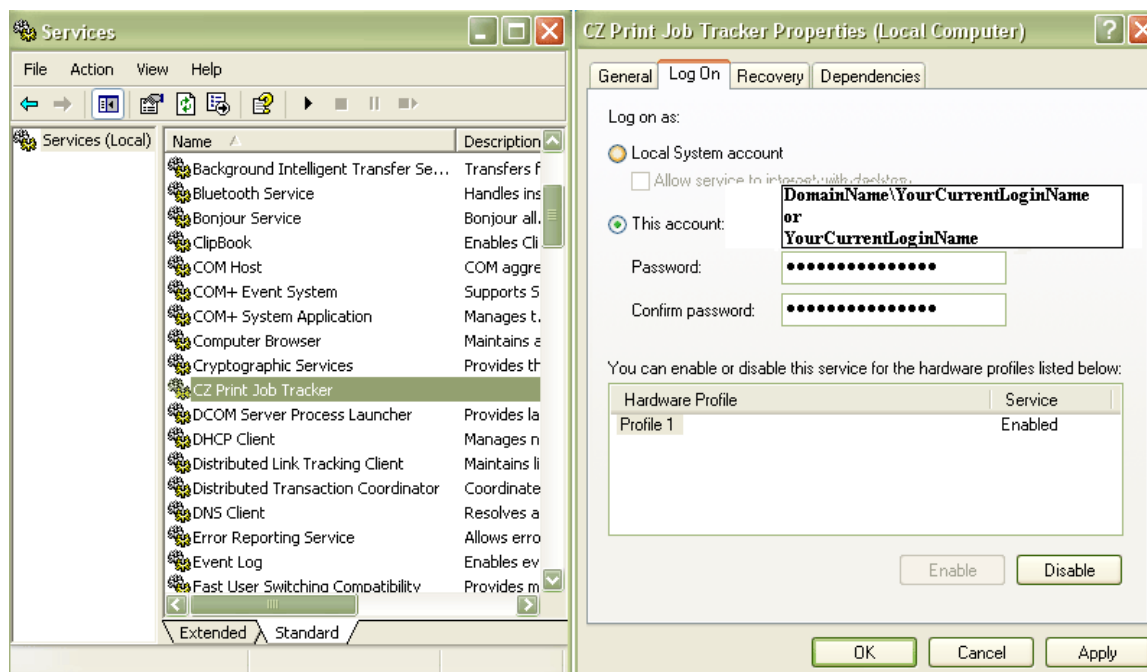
Services

File Action View Help

Services (Local)

| Name | Description |
|---|---|
| Background Intelligent Transfer Se... | Transfers f |
| Bluetooth Service | Handles ins |
| Bonjour Service | Bonjour all. |
| ClipBook | Enables Cli |
| COM Host | COM aggre |
| COM+ Event System | Supports S |
| COM+ System Application | Manages t. |
| Computer Browser | Maintains a |
| Cryptographic Services | Provides th |
| CZ Print Job Tracker | |
| DCOM Server Process Launcher | Provides la |
| DHCP Client | Manages n |
| Distributed Link Tracking Client | Maintains li |
| Distributed Transaction Coordinator | Coordinate |
| DNS Client | Resolves a |
| Error Reporting Service | Allows erro |
| Event Log | Enables ev |
| Fast User Switching Compatibility | Provides m |

Extended Standard

CZ Print Job Tracker Properties (Local Computer)

General Log On Recovery Dependencies

Log on as:

Local System account

Allow service to interact with desktop

This account:

DomainName\YourCurrentLoginName
or
YourCurrentLoginName

Password: •••••••••••••••

Confirm password: •••••••••••••••

You can enable or disable this service for the hardware profiles listed below:

| Hardware Profile | Service |
|---|---|
| Profile 1 | Enabled |

Enable Disable

OK Cancel Apply